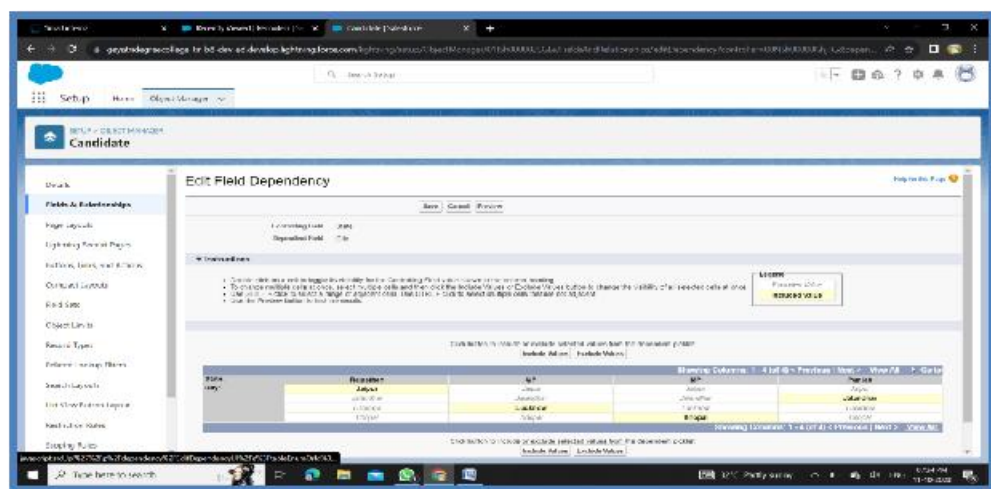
Setup Home Object Manager

SETUP > OBJECT MANAGER
Candidate

Details
Fields & Relationships
Page Layouts
Lightning Record Pages
Buttons, Links, and Actions
Compact Layouts
Field Sets
Object Limits
Record Types
Related Lookup Filters
Search Layouts
List View Button Layout
Restriction Rules
Scoping Rules

Edit Field Dependency

Help for this Page

Save Cancel Preview

Controlling Field State
Dependent Field City

▼ Instructions

Legend
Included Value

Include Values Exclude Values

Showing Columns: 1 - 4 (of 4) < Previous | Next > View All

| State | Rajasthan | UP | MP | Punjab |
|---|---|---|---|---|
| City | Jaipur | Jaipur | Jaipur | Jaipur |
| | Jaisalmer | Jaisalmer | Jaisalmer | Jaisalmer |
| | Lucknow | Lucknow | Lucknow | Lucknow |
| | Bhopal | Bhopal | Bhopal | Bhopal |

Showing Columns: 1 - 4 (of 4) < Previous | Next > View All

Include Values Exclude Values

Type here to search